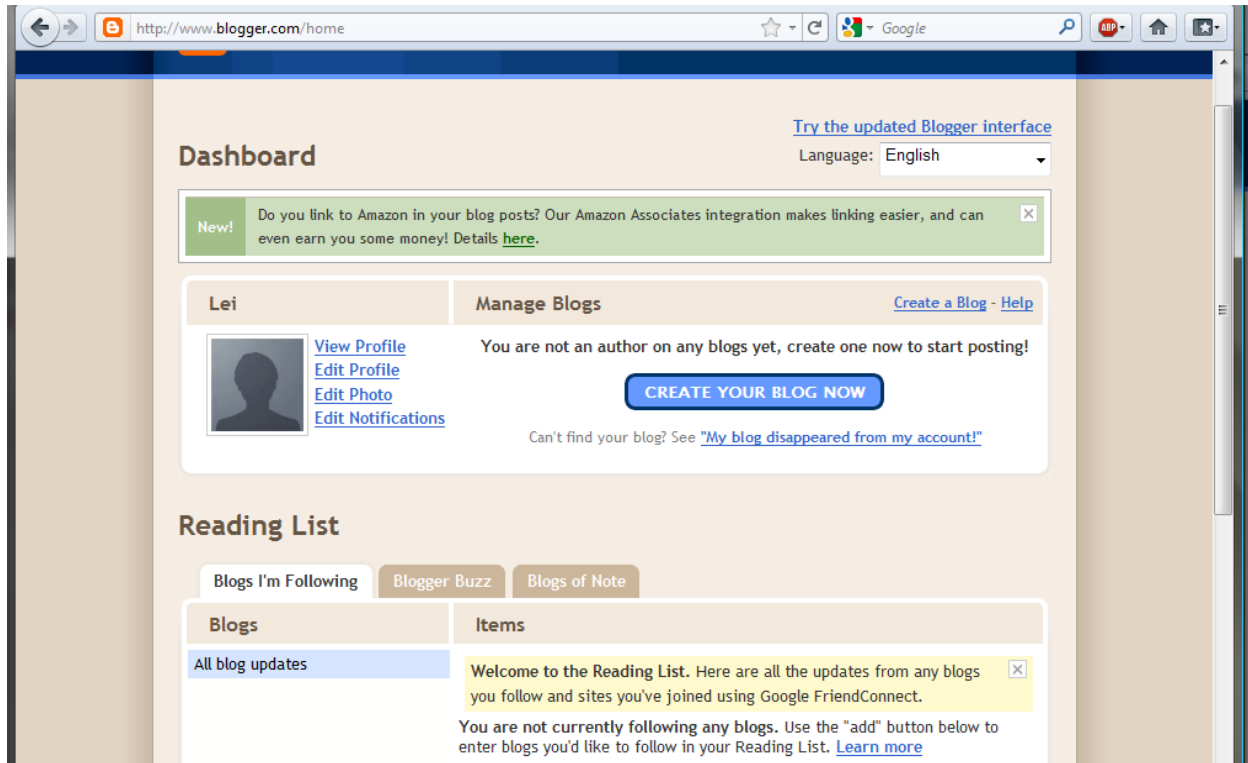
http://www.blogger.com/home

Google

ABP

Try the updated Blogger interface

Dashboard

Language: English

New!

Do you link to Amazon in your blog posts? Our Amazon Associates integration makes linking easier, and can even earn you some money! Details here.

Lei

Manage Blogs

Create a Blog - Help

View Profile
Edit Profile
Edit Photo
Edit Notifications

You are not an author on any blogs yet, create one now to start posting!

CREATE YOUR BLOG NOW

Can't find your blog? See "My blog disappeared from my account!"

Reading List

Blogs I'm Following

Blogger Buzz

Blogs of Note

Blogs

Items

All blog updates

Welcome to the Reading List. Here are all the updates from any blogs you follow and sites you've joined using Google FriendConnect.

You are not currently following any blogs. Use the "add" button below to enter blogs you'd like to follow in your Reading List. Learn more